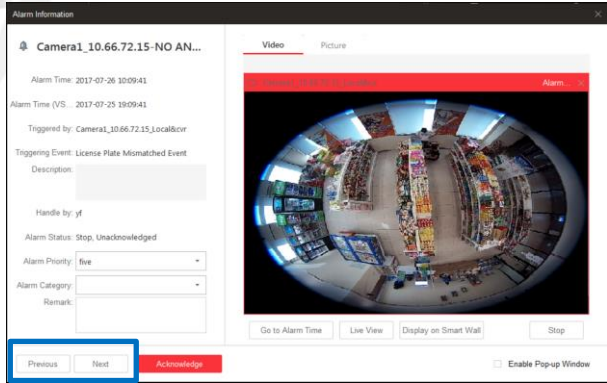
Alarm Information

Camera1_10.66.72.15-NO AN...

Alarm Time: 2017-07-26 10:09:41

Alarm Time (VS... 2017-07-25 19:09:41

Triggered by: Camera1_10.66.72.15_Local&cvr

Triggering Event: License Plate Mismatched Event

Description:

Handle by: yf

Alarm Status: Stop, Unacknowledged

Alarm Priority: five

Alarm Category:

Remark:

Video

Picture

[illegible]

Alarm...

Go to Alarm Time

Live View

Display on Smart Wall

Stop

Previous

Next

Acknowledge

Enable Pop-up Window